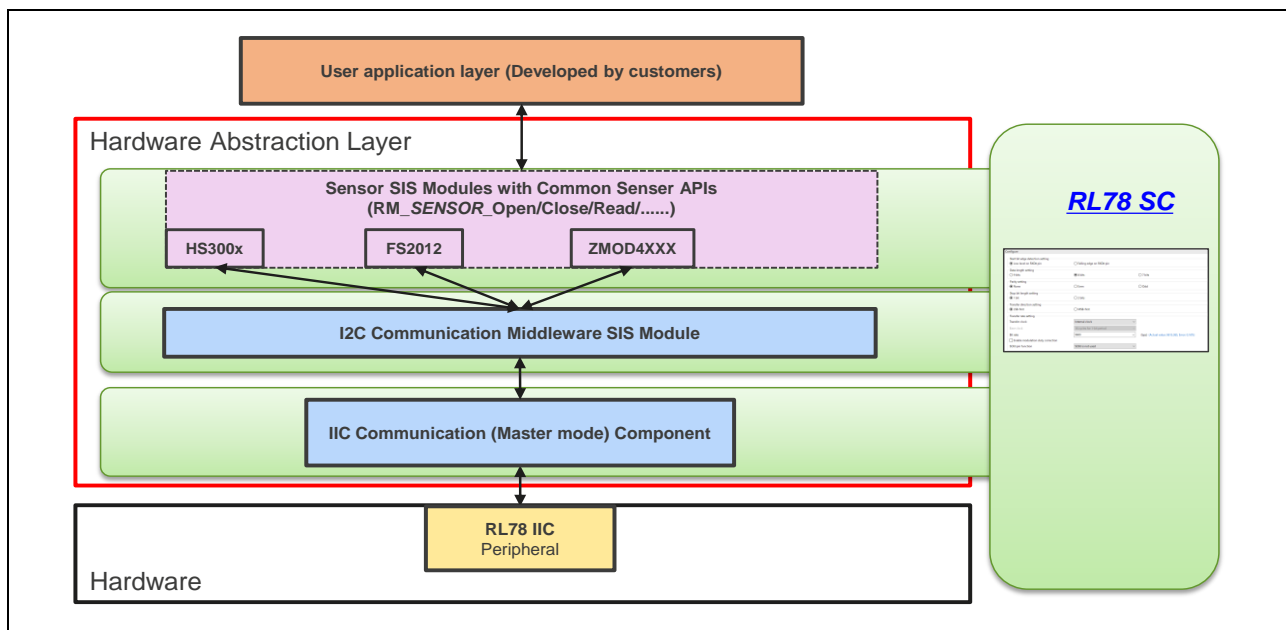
User application layer (Developed by customers)

Hardware Abstraction Layer

Sensor SIS Modules with Common Senser APIs
(RM_*SENSOR*_Open/Close/Read/......)

HS300x

FS2012

ZMOD4XXX

I2C Communication Middleware SIS Module

IIC Communication (Master mode) Component

RL78 IIC
Peripheral

Hardware

RL78 SC

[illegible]